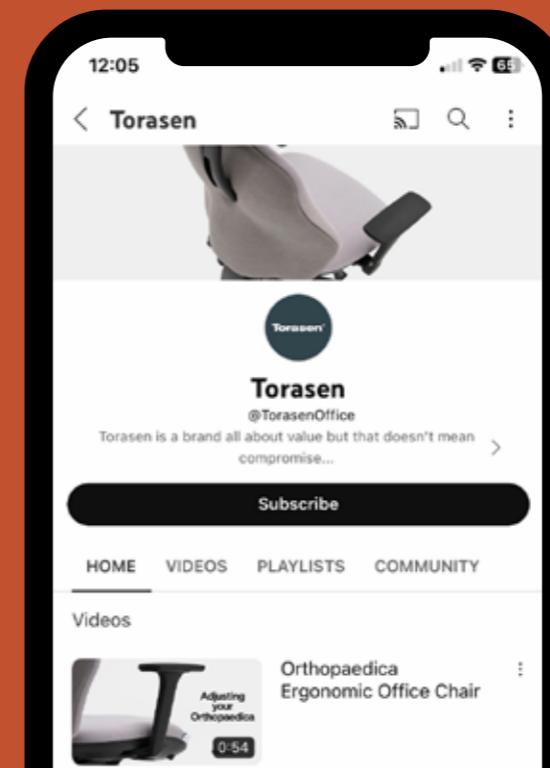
12:05

65

Torasen

Torasen

Torasen

@TorasenOffice

Torasen is a brand all about value but that doesn't mean compromise...

Subscribe

HOME VIDEOS PLAYLISTS COMMUNITY

Videos

Adjusting your Orthopaedica

0:54

Orthopaedica Ergonomic Office Chair